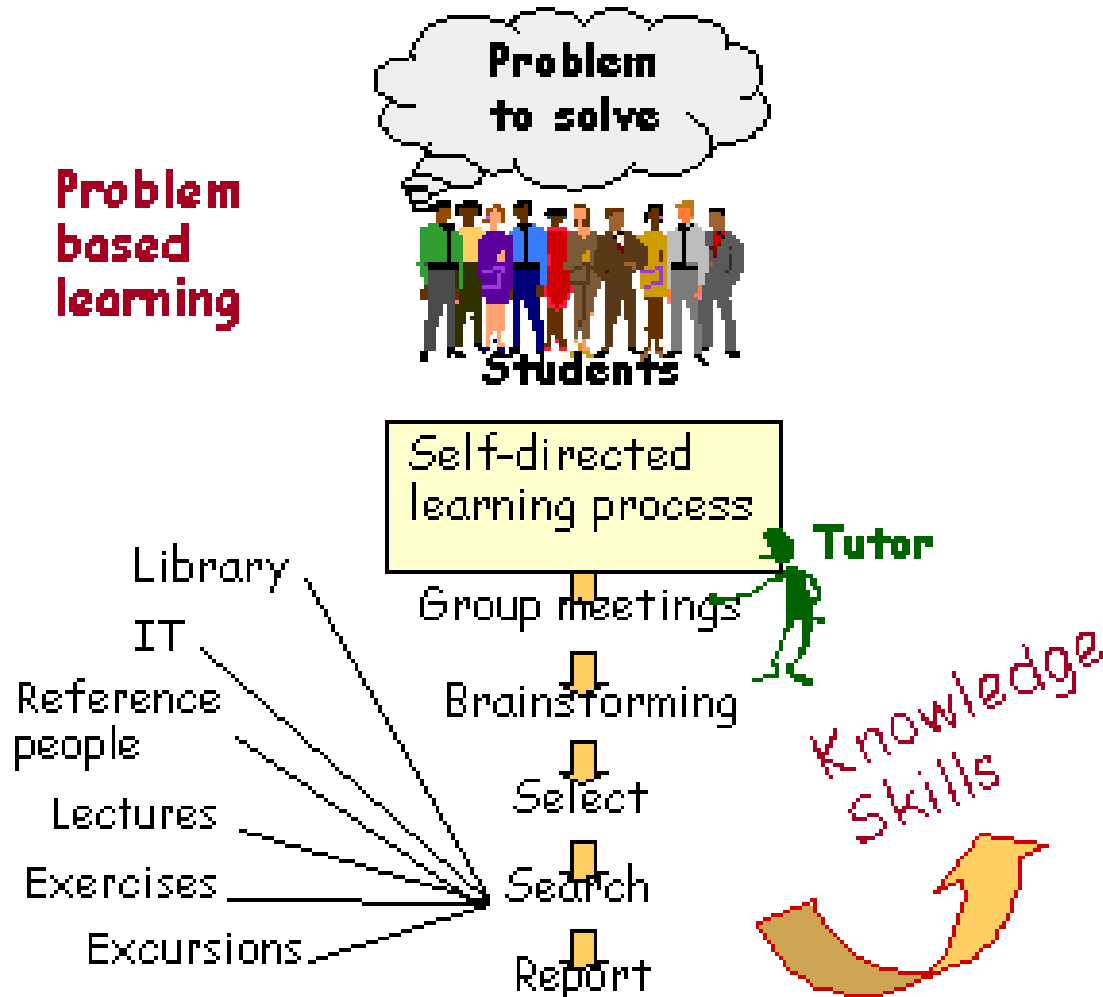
Problem to solve

Problem based learning

Students

Self-directed learning process

Tutor

Library

IT

Reference people

Lectures

Exercises

Excursions

Group meetings

Brainstorming

Select

Search

Report

Knowledge Skills